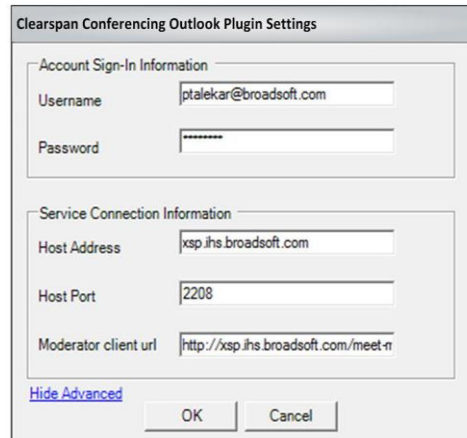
Clearspan Conferencing Outlook Plugin Settings

Account Sign-In Information

Username ptalekar@broadsoft.com

Password ••••••••

Service Connection Information

Host Address xsp.ihs.broadsoft.com

Host Port 2208

Moderator client url http://xsp.ihs.broadsoft.com/meet-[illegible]

Hide Advanced

OK

Cancel